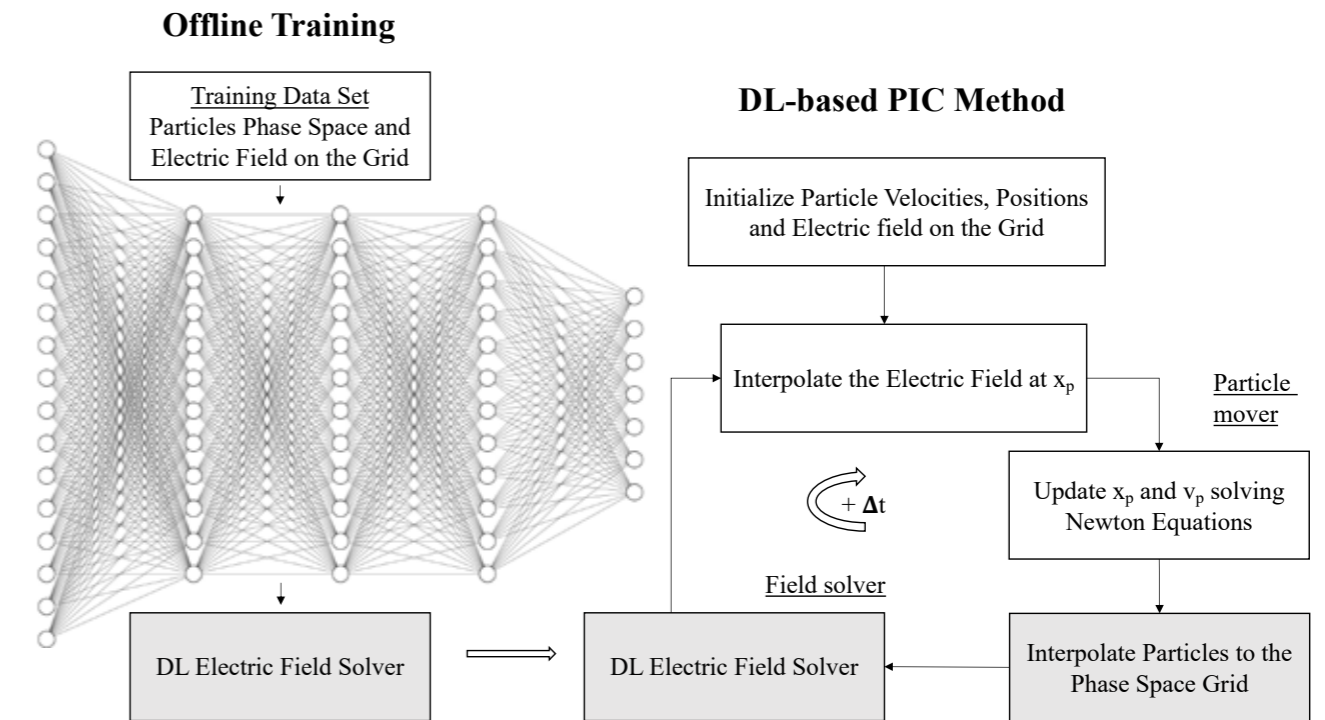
Offline Training

Training Data Set
Particles Phase Space and Electric Field on the Grid

DL Electric Field Solver

DL-based PIC Method

Initialize Particle Velocities, Positions and Electric field on the Grid

Interpolate the Electric Field at $x_p$

Particle mover

Update $x_p$ and $v_p$ solving Newton Equations

+ $\Delta$t

Field solver

DL Electric Field Solver

Interpolate Particles to the Phase Space Grid